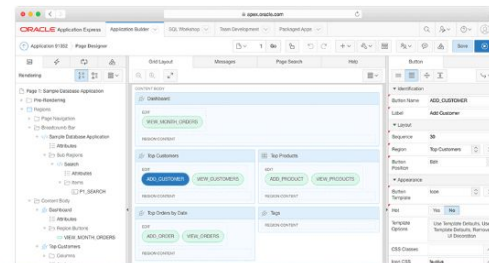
apex.oracle.com

ORACLE Application Express Application Builder SQL Workshop Team Development Packaged Apps

Application 81502 Page Designer

Save

Rendering

Grid Layout Messages Page Search Help

Button

Page 1: Sample Database Application
Pre-Rendering
Regions
Page Navigation
Breadcrumb Bar
Sample Database Application
Attributes
Sub Regions
Search
Attributes
Items
P1_SEARCH
Content Body
Dashboard
Attributes
Region Buttons
VIEW_MONTH_ORDERS
Top Customers
Columns

CONTENT BODY

Dashboard
EDIT
VIEW_MONTH_ORDERS
REGION CONTENT

Top Customers
EDIT
ADD_CUSTOMER VIEW_CUSTOMERS
REGION CONTENT

Top Products
EDIT
ADD_PRODUCT VIEW_PRODUCTS
REGION CONTENT

Top Orders by Date
EDIT
ADD_ORDER VIEW_ORDERS
REGION CONTENT

Tags
REGION CONTENT

Identification
Button Name ADD_CUSTOMER
Label Add Customer
Layout
Sequence 30
Region Top Customers
Button Position Edit
Appearance
Button Template Icon
Hot Yes No
Template Options Use Template Defaults, Use Template Defaults, Remove UI Decoration
CSS Classes
Icon CSS fa-plus